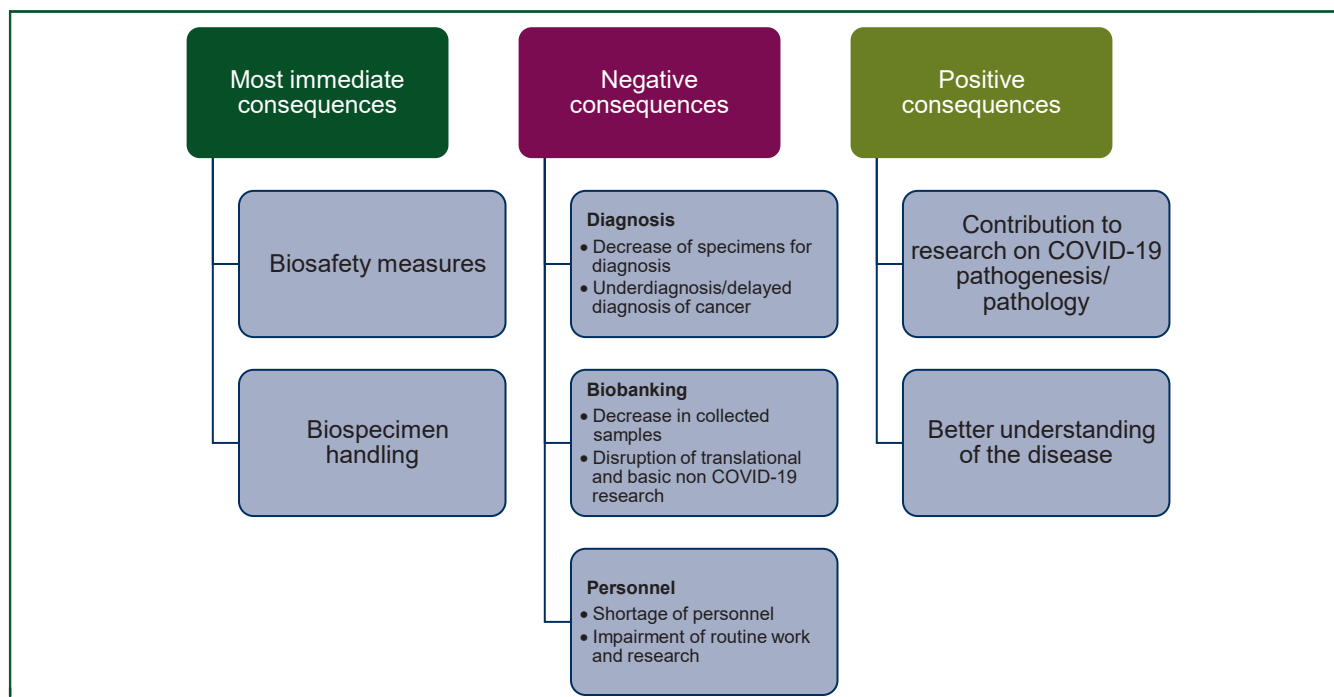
Most immediate consequences

Biosafety measures

Biospecimen handling

Negative consequences

Diagnosis
• Decrease of specimens for diagnosis
• Underdiagnosis/delayed diagnosis of cancer

Biobanking
• Decrease in collected samples
• Disruption of translational and basic non COVID-19 research

Personnel
• Shortage of personnel
• Impairment of routine work and research

Positive consequences

Contribution to research on COVID-19 pathogenesis/ pathology

Better understanding of the disease